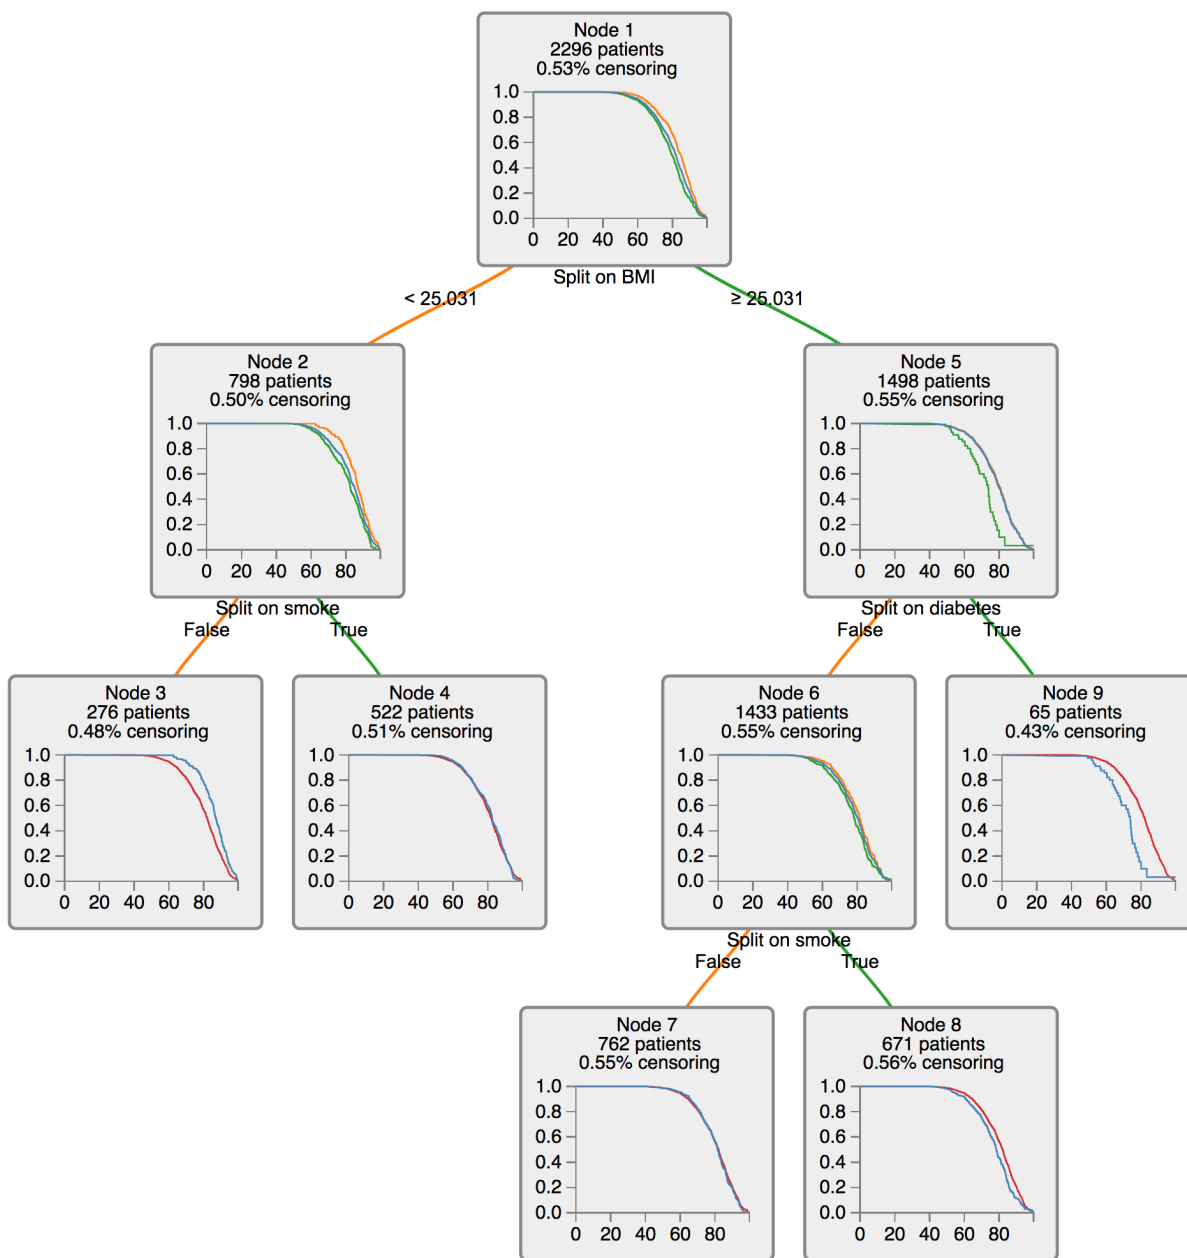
Node 1
2296 patients
0.53% censoring
1.0
0.8
0.6
0.4
0.2
0.0
0 20 40 60 80

Split on BMI
< 25.031
≥ 25.031

Node 2
798 patients
0.50% censoring
1.0
0.8
0.6
0.4
0.2
0.0
0 20 40 60 80

Split on smoke
False
True

Node 5
1498 patients
0.55% censoring
1.0
0.8
0.6
0.4
0.2
0.0
0 20 40 60 80

Split on diabetes
False
True

Node 3
276 patients
0.48% censoring
1.0
0.8
0.6
0.4
0.2
0.0
0 20 40 60 80

Node 4
522 patients
0.51% censoring
1.0
0.8
0.6
0.4
0.2
0.0
0 20 40 60 80

Node 6
1433 patients
0.55% censoring
1.0
0.8
0.6
0.4
0.2
0.0
0 20 40 60 80

Split on smoke
False
True

Node 9
65 patients
0.43% censoring
1.0
0.8
0.6
0.4
0.2
0.0
0 20 40 60 80

Node 7
762 patients
0.55% censoring
1.0
0.8
0.6
0.4
0.2
0.0
0 20 40 60 80

Node 8
671 patients
0.56% censoring
1.0
0.8
0.6
0.4
0.2
0.0
0 20 40 60 80